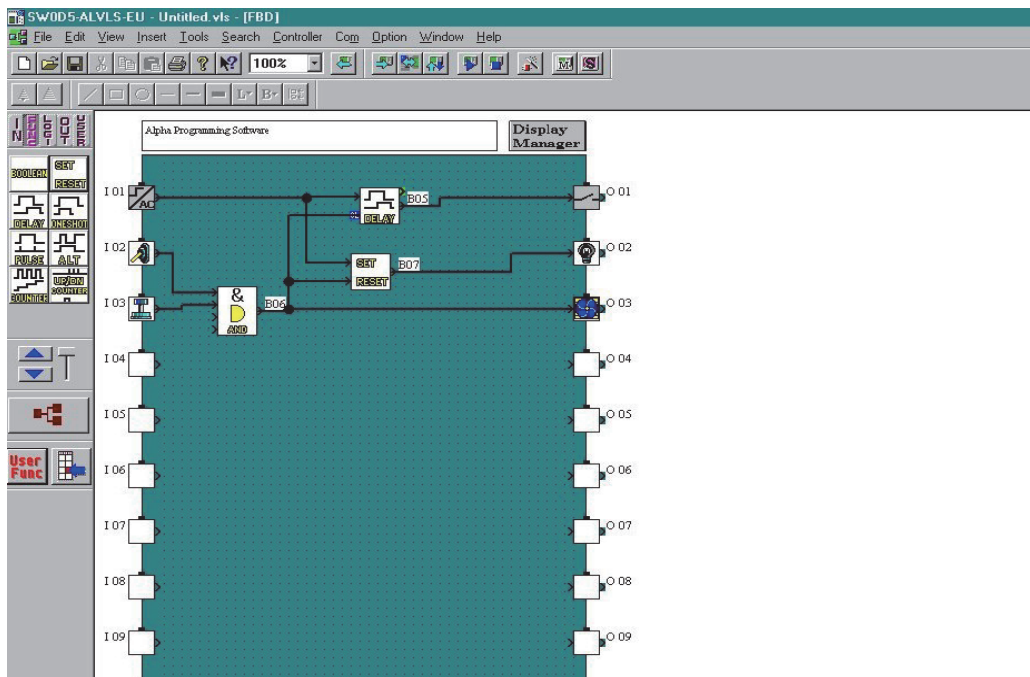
SW0D5-ALVLS-EU - Untitled.vls - [FBD]

File Edit View Insert Tools Search Controller Com Option Window Help

100%

IN FUNC LOGIC OUT USER

BOOLEAN SET RESET
DELAY ONESHOT
PULSE ALT
COUNTER UP/DN COUNTER

User Func

Alpha Programming Software

Display Manager

I 01 AC
I 02
I 03
I 04
I 05
I 06
I 07
I 08
I 09

DELAY B05
SET RESET B07
& AND B06

O 01
O 02
O 03
O 04
O 05
O 06
O 07
O 08
O 09